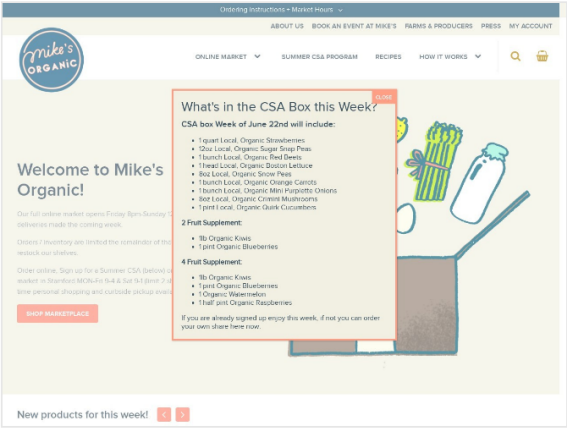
Ordering Instructions + Market Hours

ABOUT US BOOK AN EVENT AT MIKE'S FARMS & PRODUCERS PRESS MY ACCOUNT

mike's ORGANIC

ONLINE MARKET SUMMER CSA PROGRAM RECIPES HOW IT WORKS

Welcome to Mike's Organic!

Our full online market opens Friday 8pm-Sunday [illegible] deliveries made the coming week.

Orders / inventory are limited the remainder of th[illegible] restock our shelves.

Order online. Sign up for a Summer CSA (below o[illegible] market in Stanford MON-Fri 9-4 & Sat 9-1 (limit 7 d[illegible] time personal shopping and curbside pickup avai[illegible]

SHOP MARKETPLACE

CLOSE

What's in the CSA Box this Week?

CSA box Week of June 22nd will include:

- 1 quart Local, Organic Strawberries
- 12oz Local, Organic Sugar Snap Peas
- 1 bunch Local, Organic Red Beets
- 1 head Local, Organic Boston Lettuce
- 8oz Local, Organic Snow Peas
- 1 bunch Local, Organic Orange Carrots
- 1 bunch Local, Organic Mini Purplette Onions
- 8oz Local, Organic Crimini Mushrooms
- 1 pint Local, Organic Quirk Cucumbers

2 Fruit Supplement:

- 1lb Organic Kiwis
- 1 pint Organic Blueberries

4 Fruit Supplement:

- 1lb Organic Kiwis
- 1 pint Organic Blueberries
- 1 Organic Watermelon
- 1 half pint Organic Raspberries

If you are already signed up enjoy this week, if not you can order your own share here now.

New products for this week!